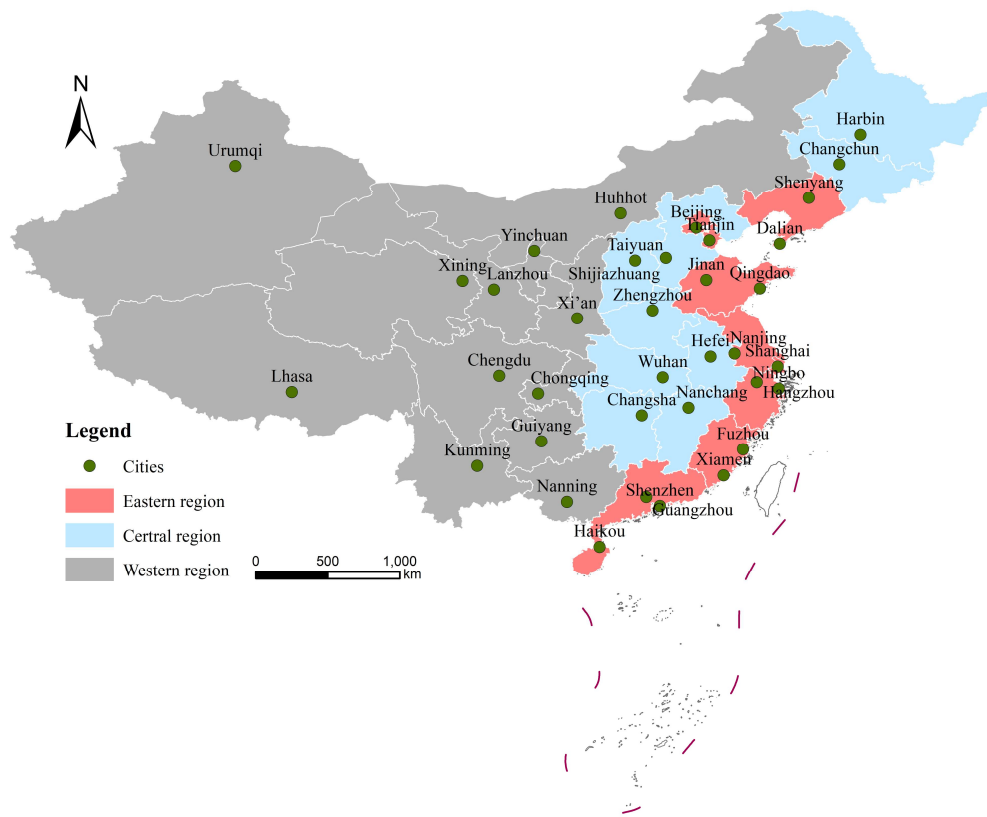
N

Urumqi

Harbin

Changchun

Shenyang

Huhhot

Beijing

Tianjin

Dalian

Yinchuan

Taiyuan

Xining

Lanzhou

Shijiazhuang

Jinan

Qingdao

Zhengzhou

Xi'an

Nanjing

Hefei

Shanghai

Chengdu

Wuhan

Ningbo

Lhasa

Chongqing

Hangzhou

Changsha

Nanchang

Legend

Guiyang

Fuzhou

Cities

Kunming

Xiamen

Eastern region

Nanning

Shenzhen

Guangzhou

Certral region

Haikou

0 500 1,000 km

Western region